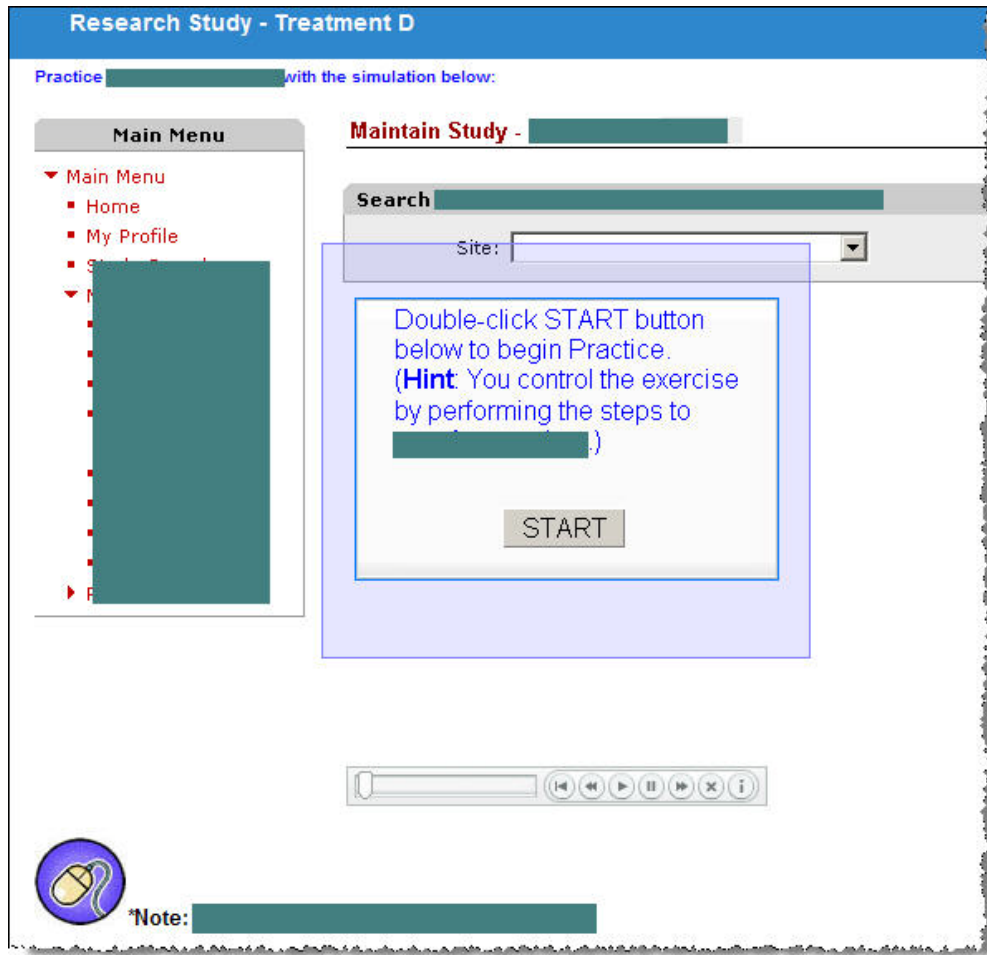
Research Study - Treatment D

Practice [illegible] with the simulation below:

Main Menu

Main Menu
Home
My Profile
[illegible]

Maintain Study - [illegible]

Search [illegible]

Site:

Double-click START button below to begin Practice.
(**Hint**: You control the exercise by performing the steps to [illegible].)

START

*Note: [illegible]